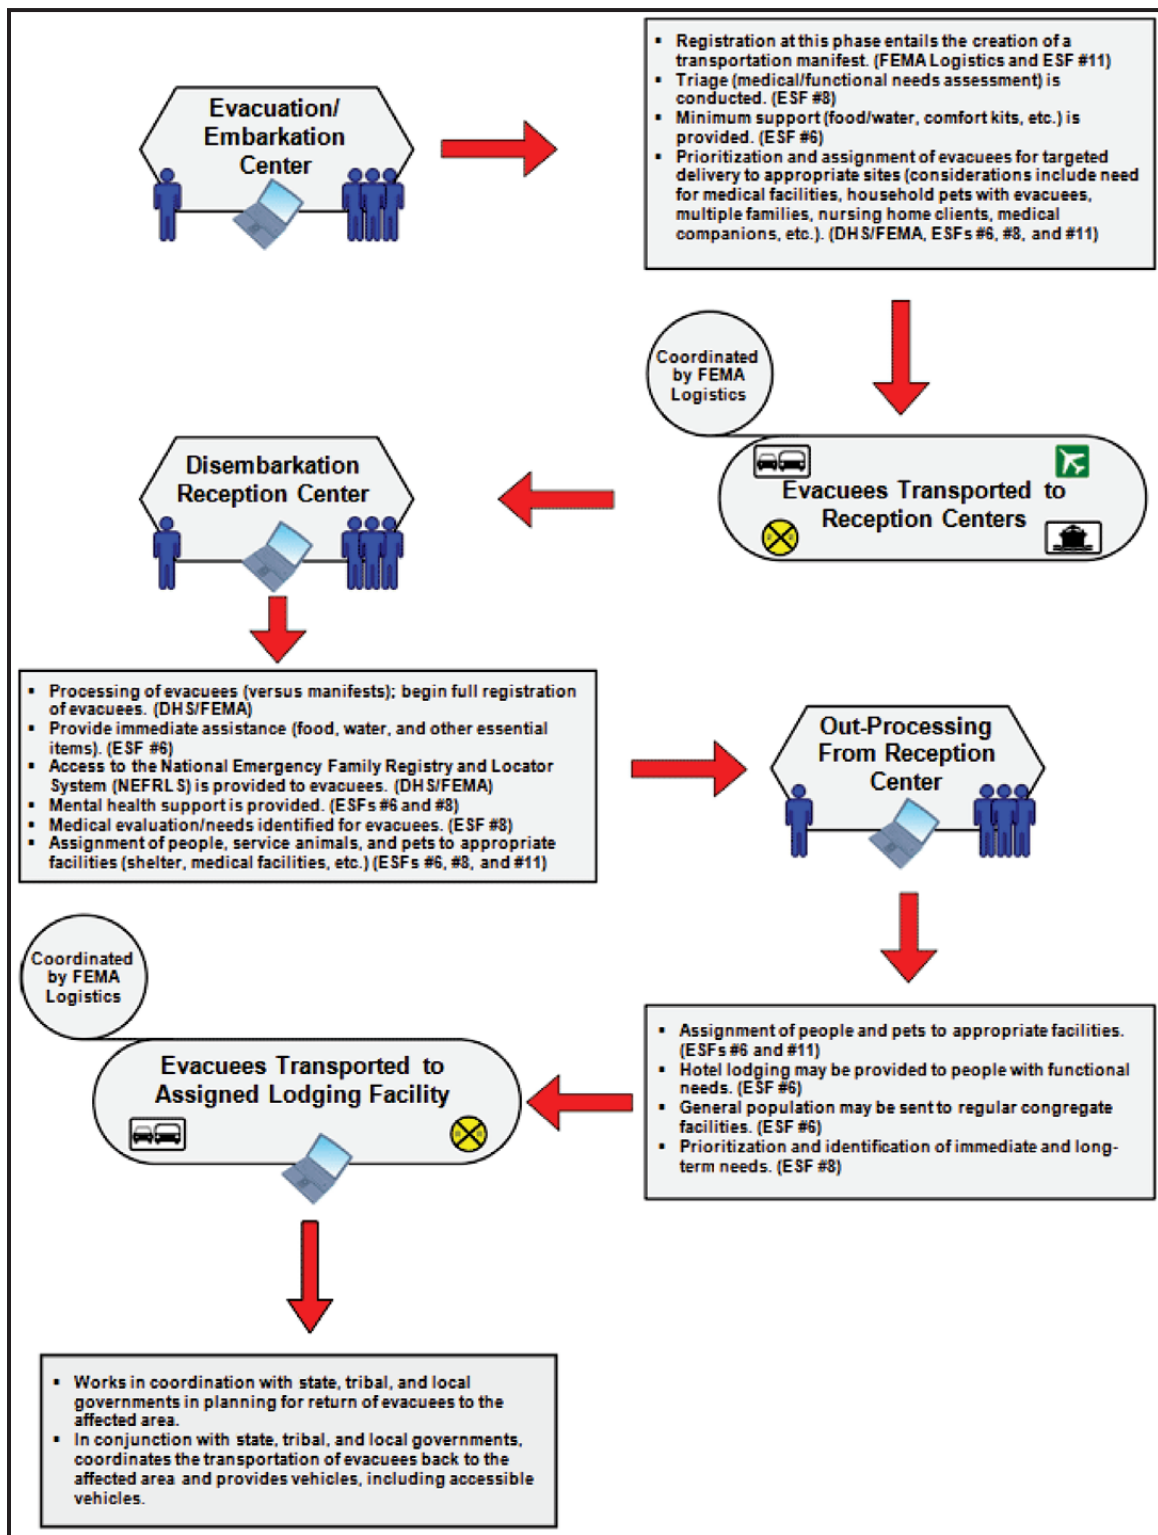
Evacuation/ Embarkation Center

- Registration at this phase entails the creation of a transportation manifest. (FEMA Logistics and ESF #11)
- Triage (medical/functional needs assessment) is conducted. (ESF #8)
- Minimum support (food/water, comfort kits, etc.) is provided. (ESF #6)
- Prioritization and assignment of evacuees for targeted delivery to appropriate sites (considerations include need for medical facilities, household pets with evacuees, multiple families, nursing home clients, medical companions, etc.). (DHS/FEMA, ESFs #6, #8, and #11)

Coordinated by FEMA Logistics

Evacuees Transported to Reception Centers

Disembarkation Reception Center

- Processing of evacuees (versus manifests); begin full registration of evacuees. (DHS/FEMA)
- Provide immediate assistance (food, water, and other essential items). (ESF #6)
- Access to the National Emergency Family Registry and Locator System (NEFRLS) is provided to evacuees. (DHS/FEMA)
- Mental health support is provided. (ESFs #6 and #8)
- Medical evaluation/needs identified for evacuees. (ESF #8)
- Assignment of people, service animals, and pets to appropriate facilities (shelter, medical facilities, etc.) (ESFs #6, #8, and #11)

Out-Processing From Reception Center

- Assignment of people and pets to appropriate facilities. (ESFs #6 and #11)
- Hotel lodging may be provided to people with functional needs. (ESF #6)
- General population may be sent to regular congregate facilities. (ESF #6)
- Prioritization and identification of immediate and long-term needs. (ESF #8)

Coordinated by FEMA Logistics

Evacuees Transported to Assigned Lodging Facility

- Works in coordination with state, tribal, and local governments in planning for return of evacuees to the affected area.
- In conjunction with state, tribal, and local governments, coordinates the transportation of evacuees back to the affected area and provides vehicles, including accessible vehicles.